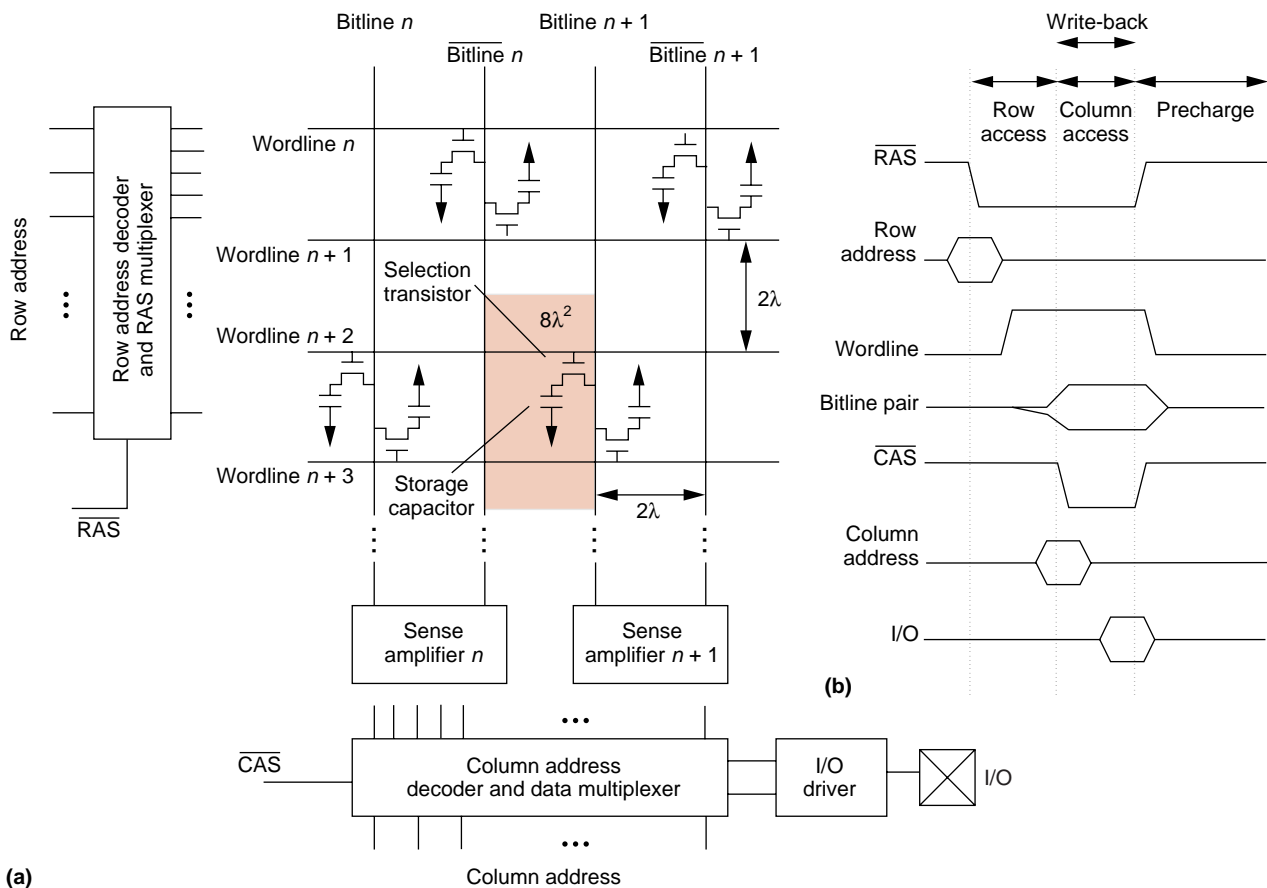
Bitline $n$

$\overline{\text{Bitline}}$ $n$

Bitline $n+1$

$\overline{\text{Bitline}}$ $n+1$

Write-back

Row access

Column access

Precharge

Row address

Row address decoder and RAS multiplexer

$\overline{\text{RAS}}$

Wordline $n$

Wordline $n+1$

Selection transistor

$8\lambda^2$

$2\lambda$

Wordline $n+2$

Wordline $n+3$

Storage capacitor

$2\lambda$

$\overline{\text{RAS}}$

Row address

Wordline

Bitline pair

$\overline{\text{CAS}}$

Column address

I/O

Sense amplifier $n$

Sense amplifier $n+1$

(b)

$\overline{\text{CAS}}$

Column address decoder and data multiplexer

I/O driver

I/O

(a)

Column address